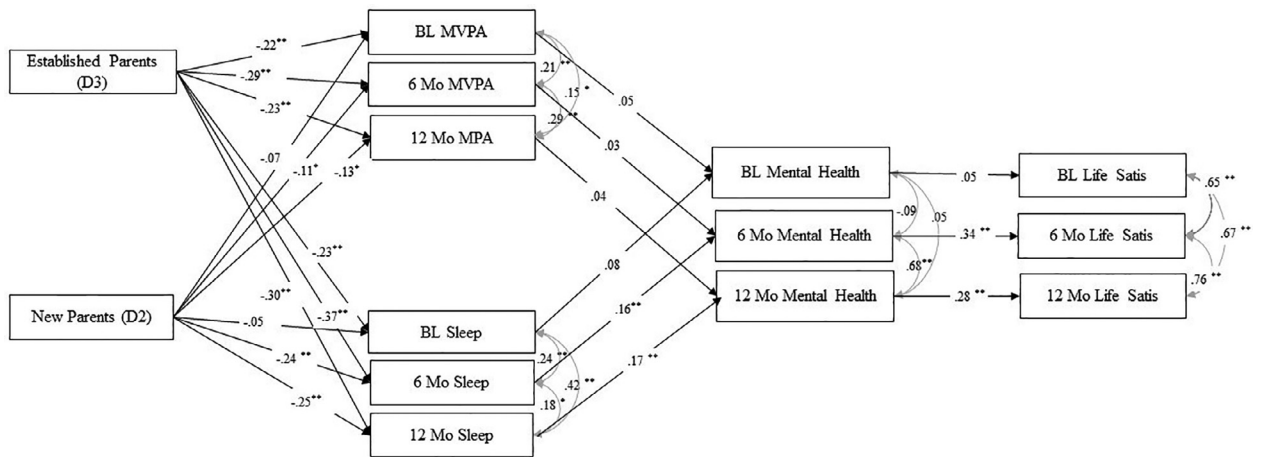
Established Parents (D3)

New Parents (D2)

BL MVPA

6 Mo MVPA

12 Mo MPA

BL Sleep

6 Mo Sleep

12 Mo Sleep

BL Mental Health

6 Mo Mental Health

12 Mo Mental Health

BL Life Satis

6 Mo Life Satis

12 Mo Life Satis

-.22**

-.29**

-.23**

-.07

-.11*

-.13*

-.23**

-.30**

-.37**

-.05

-.24 **

-.25**

.21**

.15 *

.29**

.05

.03

.04

.08

.16**

.17 **

.24 **

.42 **

.18 *

-.09

.05

.68**

.05

.34 **

.28 **

.65 **

.67 **

.76 **